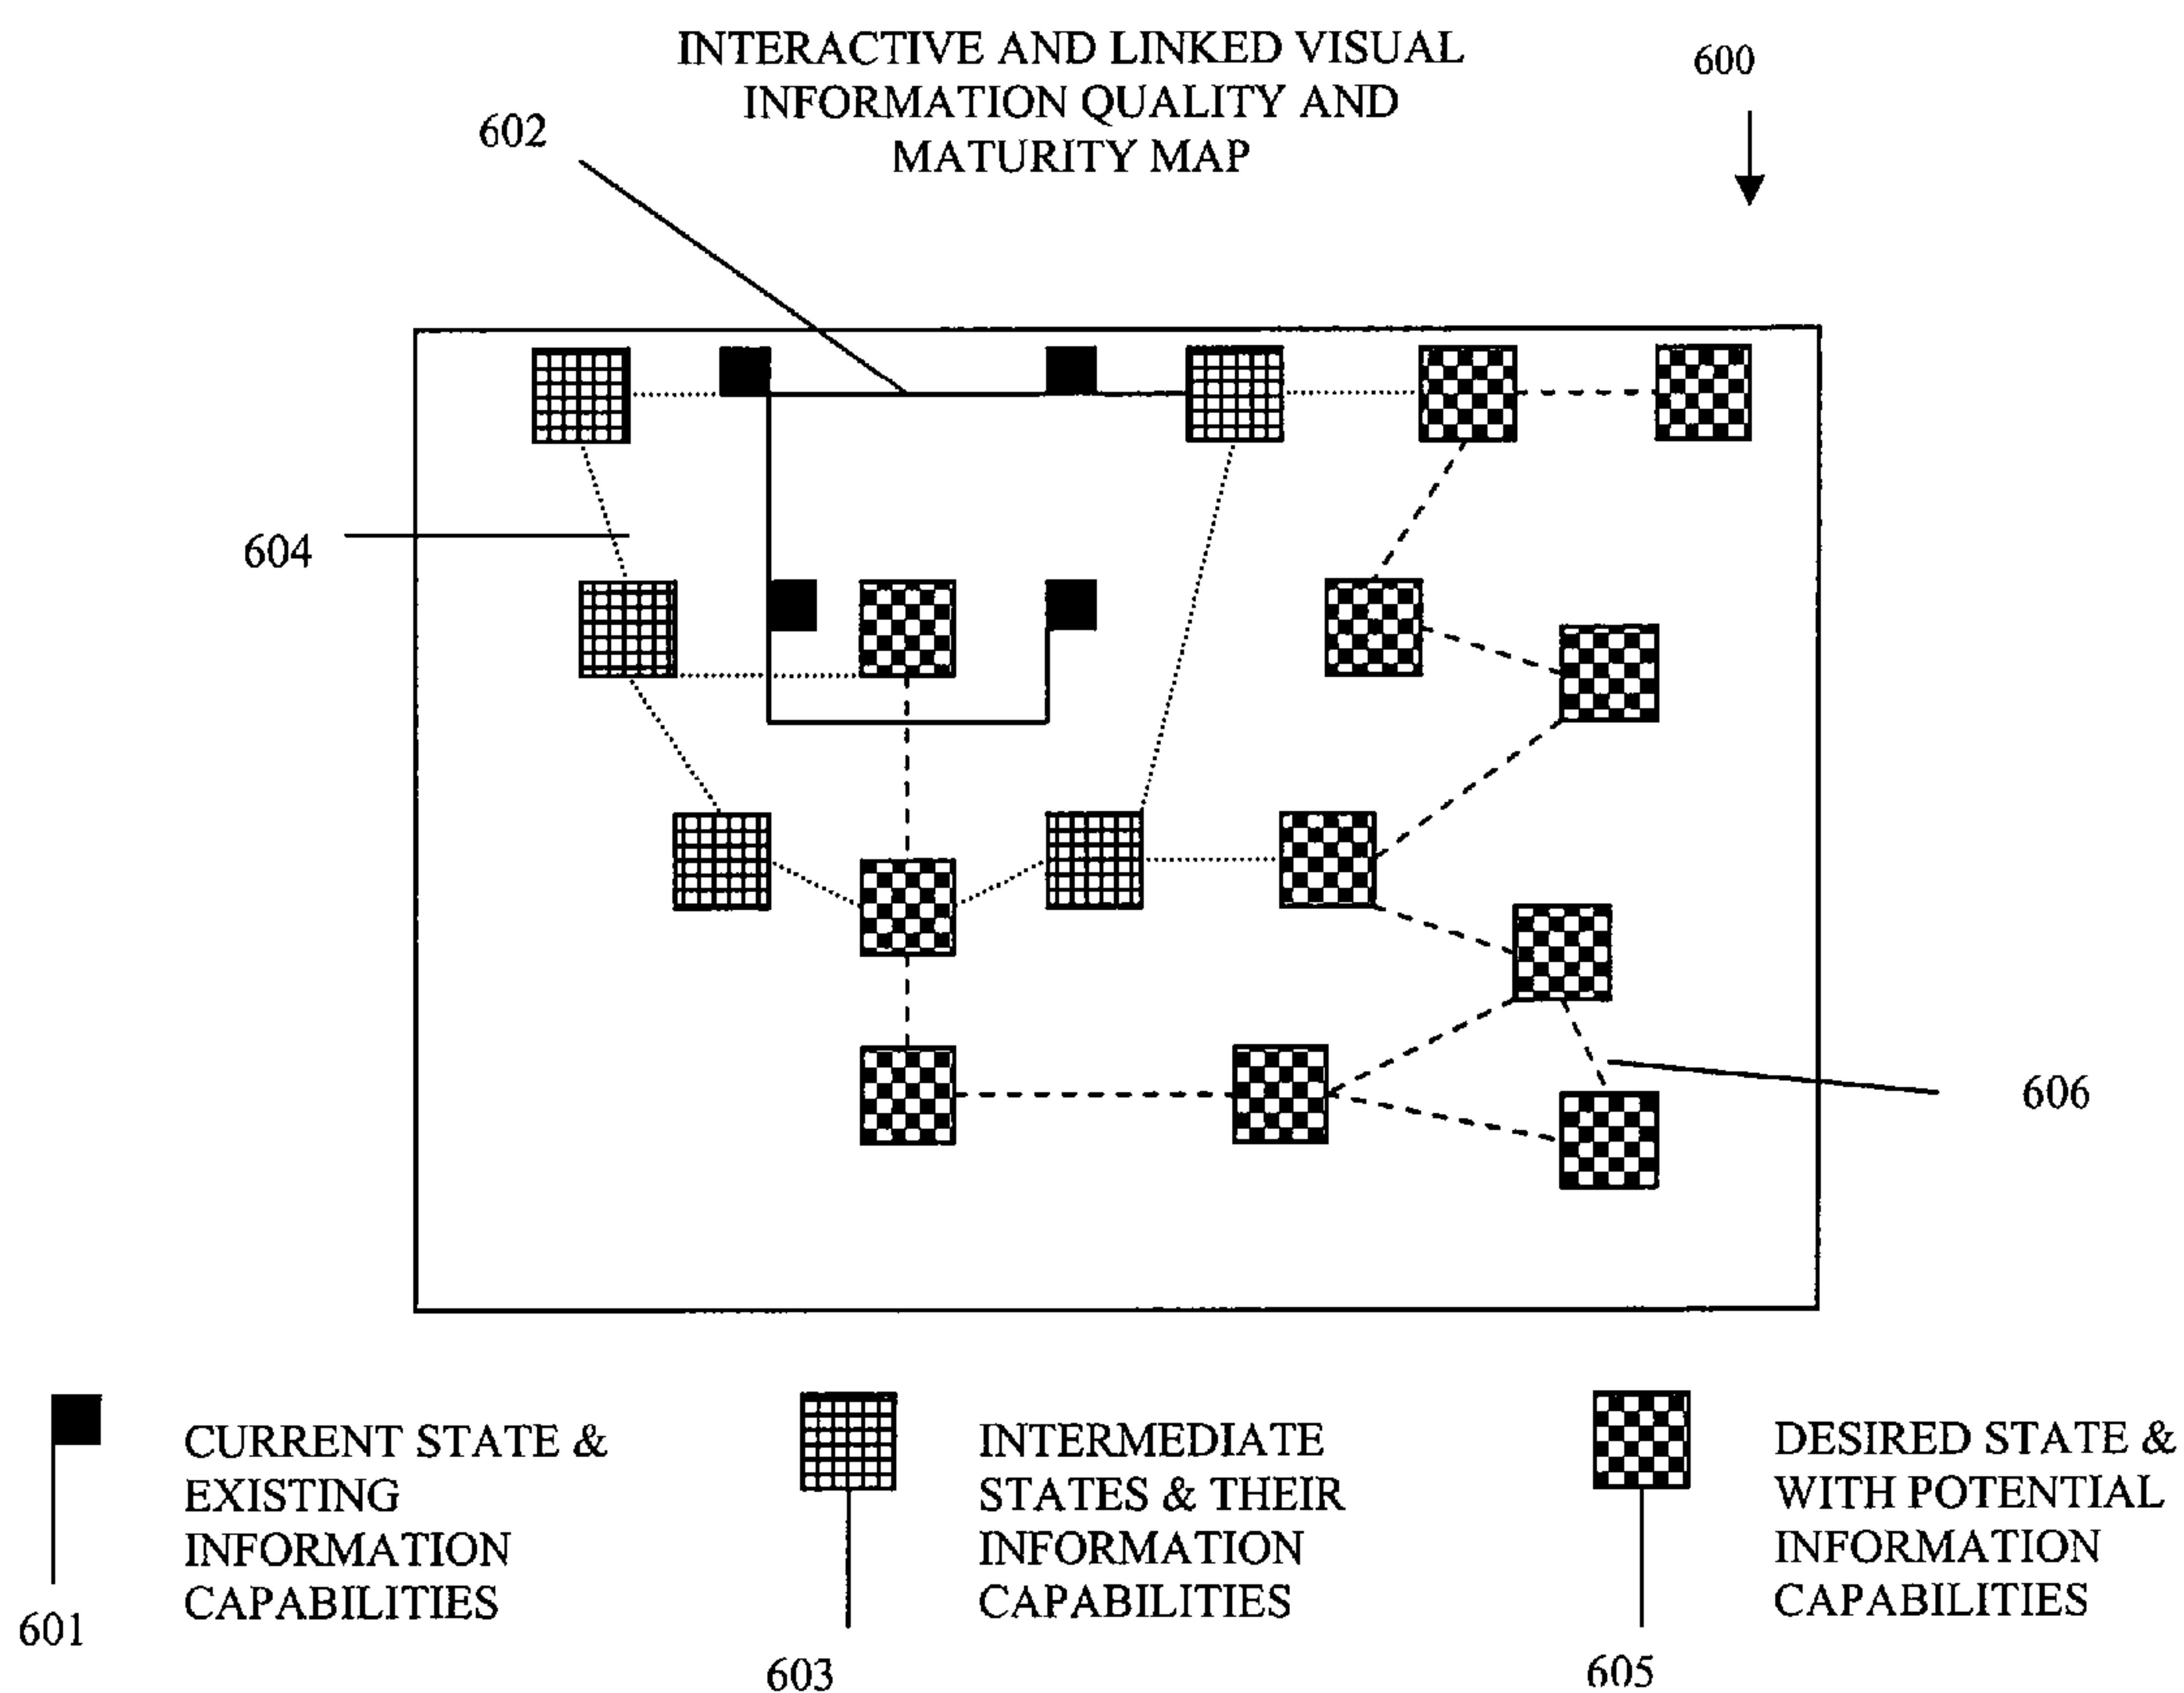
INTERACTIVE AND LINKED VISUAL INFORMATION QUALITY AND MATURITY MAP

600

602

604

606

601

CURRENT STATE & EXISTING INFORMATION CAPABILITIES

603

INTERMEDIATE STATES & THEIR INFORMATION CAPABILITIES

605

DESIRED STATE & WITH POTENTIAL INFORMATION CAPABILITIES